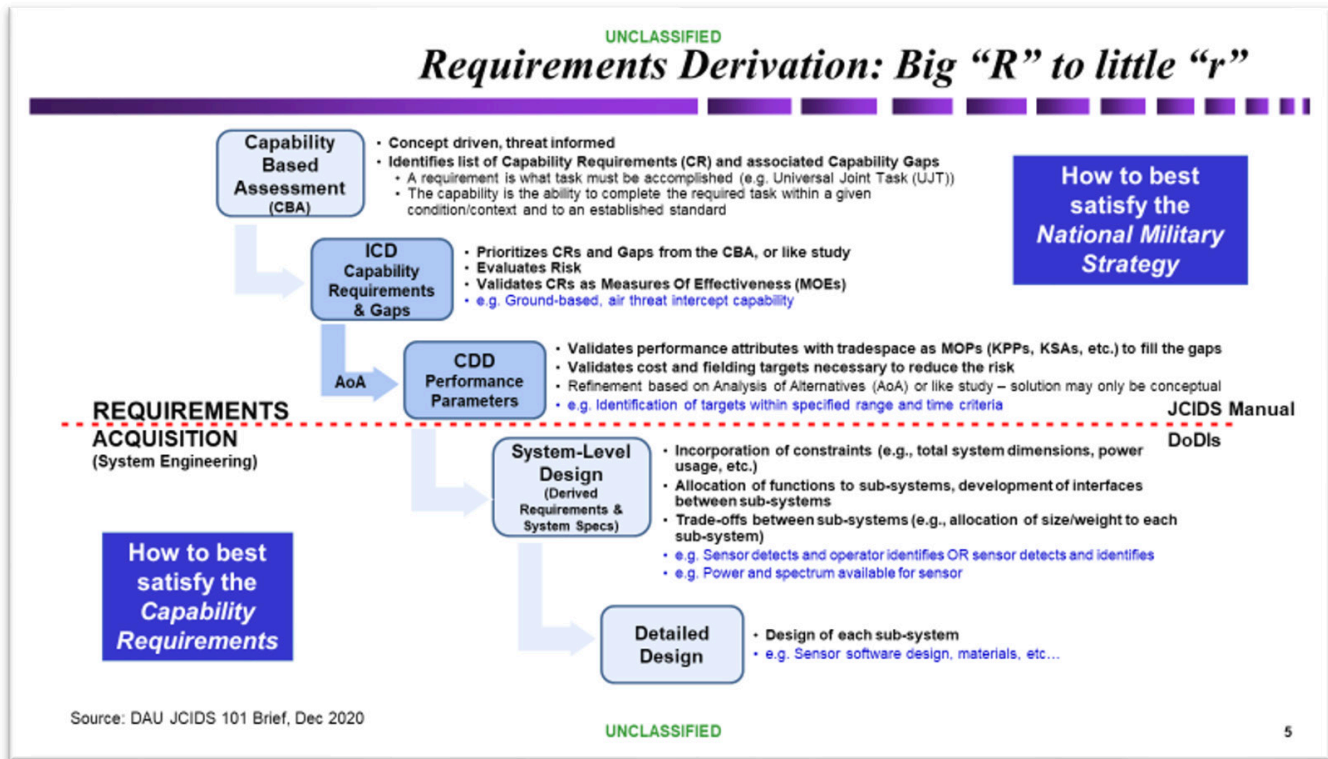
UNCLASSIFIED

Requirements Derivation: Big "R" to little "r"

Capability Based Assessment (CBA)

• Concept driven, threat informed
• Identifies list of Capability Requirements (CR) and associated Capability Gaps
• A requirement is what task must be accomplished (e.g. Universal Joint Task (UJT))
• The capability is the ability to complete the required task within a given condition/context and to an established standard

How to best satisfy the National Military Strategy

ICD Capability Requirements & Gaps

• Prioritizes CRs and Gaps from the CBA, or like study
• Evaluates Risk
• Validates CRs as Measures Of Effectiveness (MOEs)
• e.g. Ground-based, air threat intercept capability

AoA

CDD Performance Parameters

• Validates performance attributes with tradespace as MOPs (KPPs, KSAs, etc.) to fill the gaps
• Validates cost and fielding targets necessary to reduce the risk
• Refinement based on Analysis of Alternatives (AoA) or like study – solution may only be conceptual
• e.g. Identification of targets within specified range and time criteria

REQUIREMENTS

JCIDS Manual

ACQUISITION
(System Engineering)

DoDIs

System-Level Design (Derived Requirements & System Specs)

• Incorporation of constraints (e.g., total system dimensions, power usage, etc.)
• Allocation of functions to sub-systems, development of interfaces between sub-systems
• Trade-offs between sub-systems (e.g., allocation of size/weight to each sub-system)
• e.g. Sensor detects and operator identifies OR sensor detects and identifies
• e.g. Power and spectrum available for sensor

How to best satisfy the Capability Requirements

Detailed Design

• Design of each sub-system
• e.g. Sensor software design, materials, etc…

Source: DAU JCIDS 101 Brief, Dec 2020

UNCLASSIFIED

5